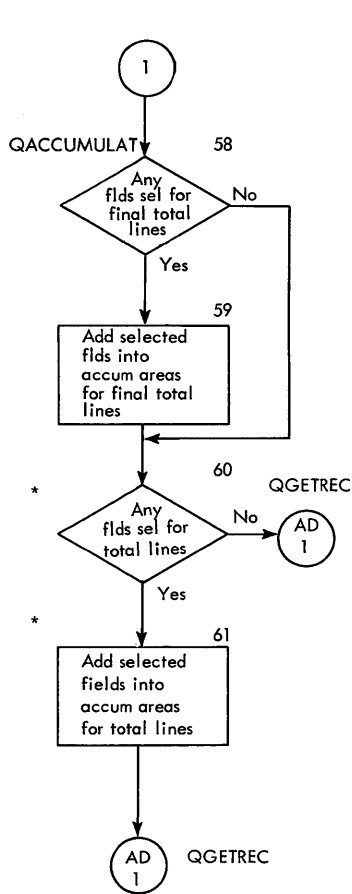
1

QACCUMULAT

58

Any flds sel for final total lines

No

Yes

59

Add selected flds into accum areas for final total lines

60

QGETREC

*

Any flds sel for total lines

No

AD 1

Yes

*

61

Add selected fields into accum areas for total lines

AD 1

QGETREC